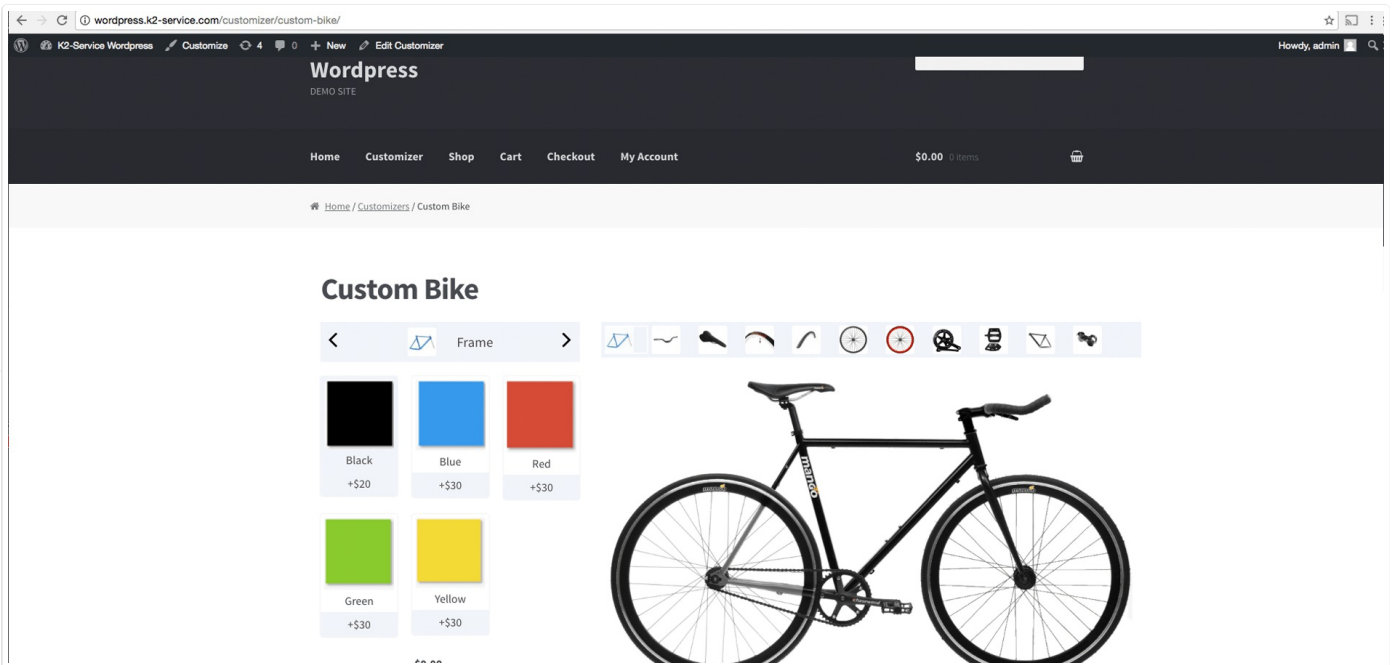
wordpress.k2-service.com/customizer/custom-bike/

K2-Service Wordpress Customize 4 0 + New Edit Customizer Howdy, admin

Wordpress
DEMO SITE

Home Customizer Shop Cart Checkout My Account $0.00 0 items

Home / Customizers / Custom Bike

Custom Bike

Frame

Black
+$20

Blue
+$30

Red
+$30

Green
+$30

Yellow
+$30

mango

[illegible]